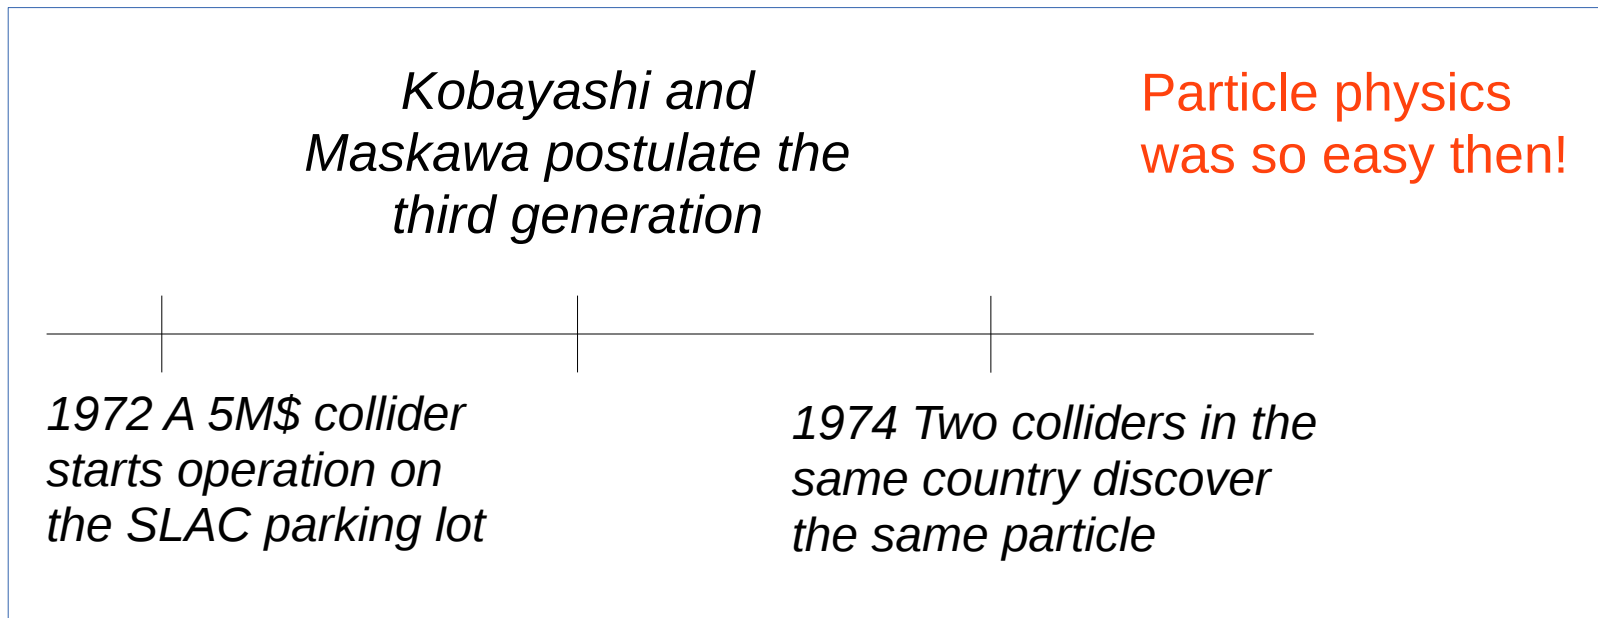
Kobayashi and Maskawa postulate the third generation

Particle physics was so easy then!

1972 A 5M$ collider starts operation on the SLAC parking lot

1974 Two colliders in the same country discover the same particle